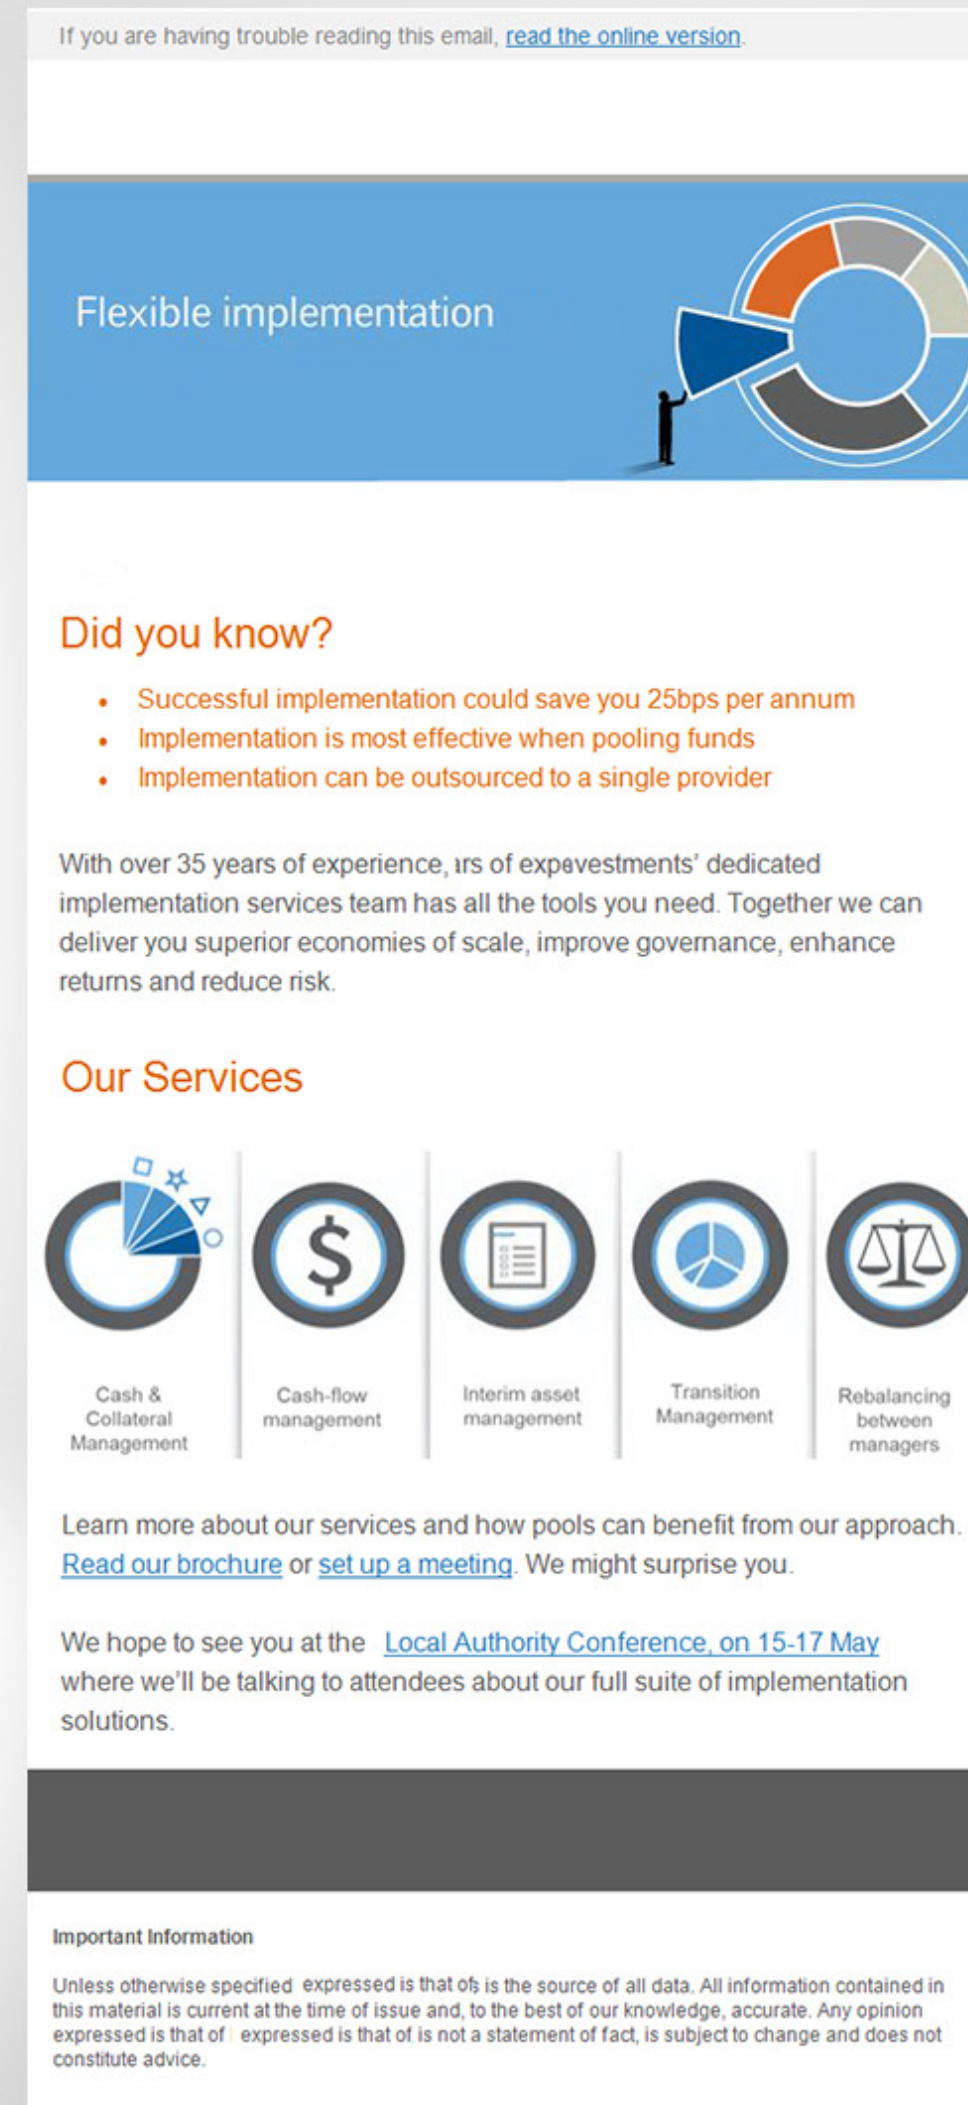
If you are having trouble reading this email, read the online version.

Flexible implementation

Did you know?

- Successful implementation could save you 25bps per annum
- Implementation is most effective when pooling funds
- Implementation can be outsourced to a single provider

With over 35 years of experience, ırs of expevestments' dedicated implementation services team has all the tools you need. Together we can deliver you superior economies of scale, improve governance, enhance returns and reduce risk.

Our Services

Cash & Collateral Management

Cash-flow management

Interim asset management

Transition Management

Rebalancing between managers

Learn more about our services and how pools can benefit from our approach. Read our brochure or set up a meeting. We might surprise you.

We hope to see you at the Local Authority Conference, on 15-17 May where we'll be talking to attendees about our full suite of implementation solutions.

Important Information

Unless otherwise specified expressed is that ofs is the source of all data. All information contained in this material is current at the time of issue and, to the best of our knowledge, accurate. Any opinion expressed is that of expressed is that of is not a statement of fact, is subject to change and does not constitute advice.